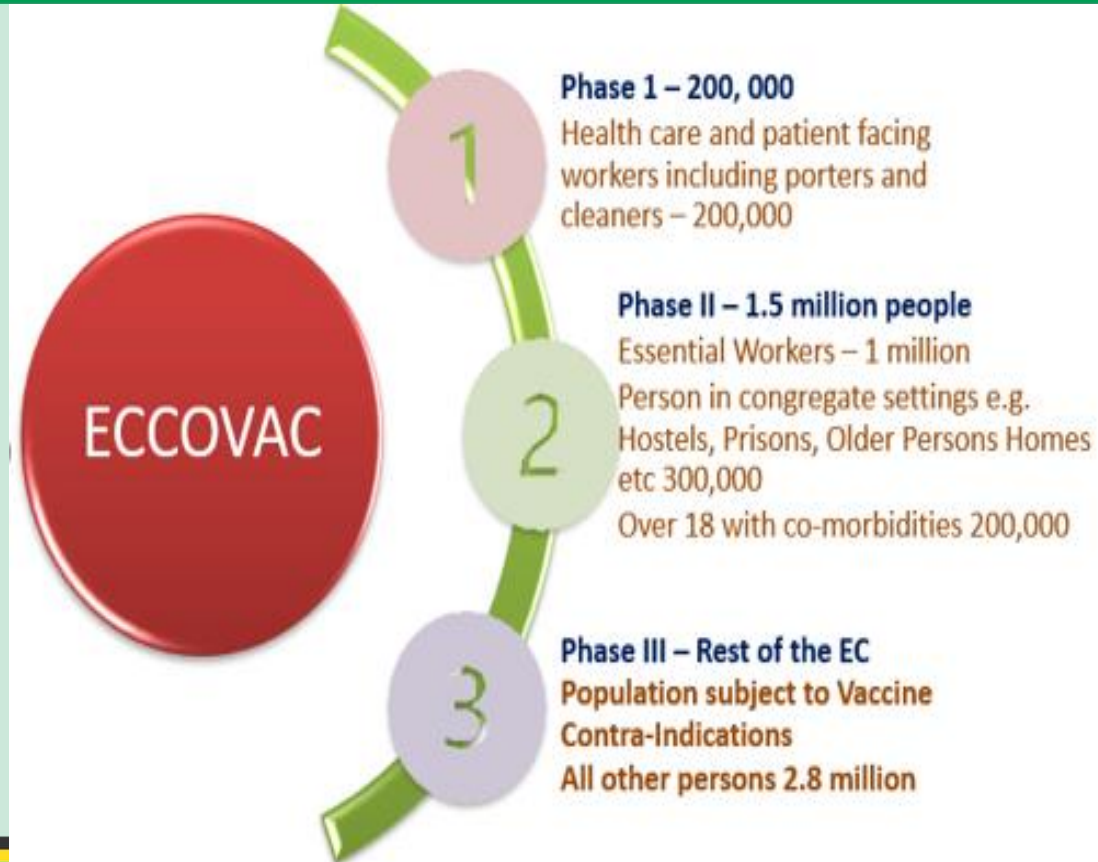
ECCOVAC

1

Phase 1 – 200, 000
Health care and patient facing workers including porters and cleaners – 200,000

2

Phase II – 1.5 million people
Essential Workers – 1 million
Person in congregate settings e.g. Hostels, Prisons, Older Persons Homes etc 300,000
Over 18 with co-morbidities 200,000

3

Phase III – Rest of the EC
Population subject to Vaccine Contra-Indications
All other persons 2.8 million